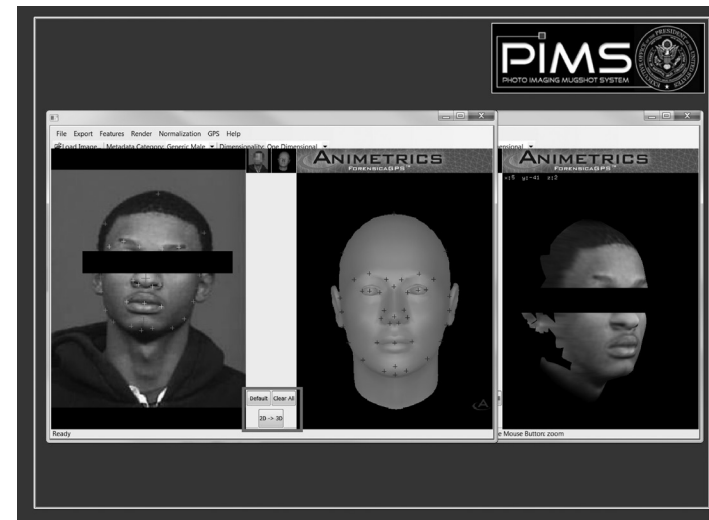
PIMS
PHOTO IMAGING MUGSHOT SYSTEM

File Export Features Render Normalization GPS Help
Load Image Metadata Category: Generic Male Dimensionality: One Dimensional
ANIMETRICS
FORENSICAGPS
Default Clear All
2D --> 3D
Ready

ensional
ANIMETRICS
FORENSICAGPS
e Mouse Button: zoom